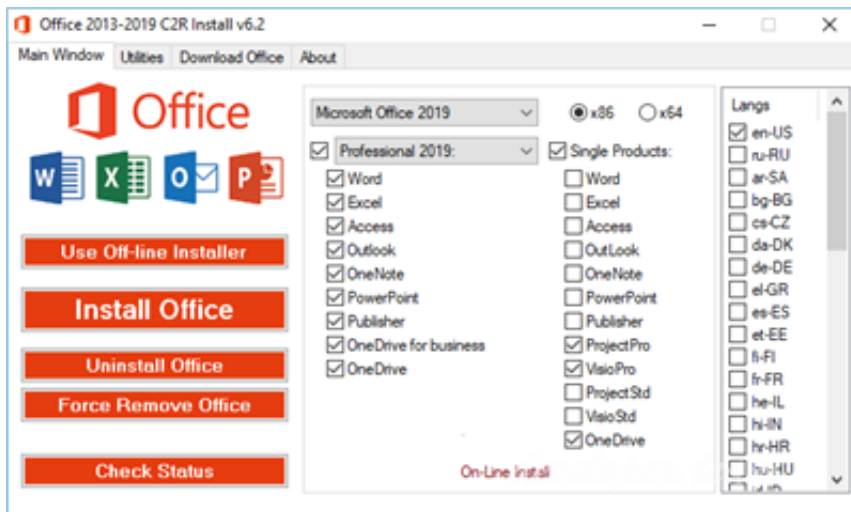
Office 2013-2019 C2R Install v6.2

Main Window | Utilities | Download Office | About

Office

Use Off-line Installer

Install Office

Uninstall Office

Force Remove Office

Check Status

Microsoft Office 2019

x86

x64

Professional 2019:

Word
Excel
Access
Outlook
OneNote
PowerPoint
Publisher
OneDrive for business
OneDrive

Single Products:

Word
Excel
Access
OutLook
OneNote
PowerPoint
Publisher
ProjectPro
VisioPro
ProjectStd
VisioStd
OneDrive

On-Line Install

Langs

en-US
ru-RU
ar-SA
bg-BG
cs-CZ
da-DK
de-DE
el-GR
es-ES
et-EE
fi-FI
fr-FR
he-IL
hi-IN
hr-HR
hu-HU
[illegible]